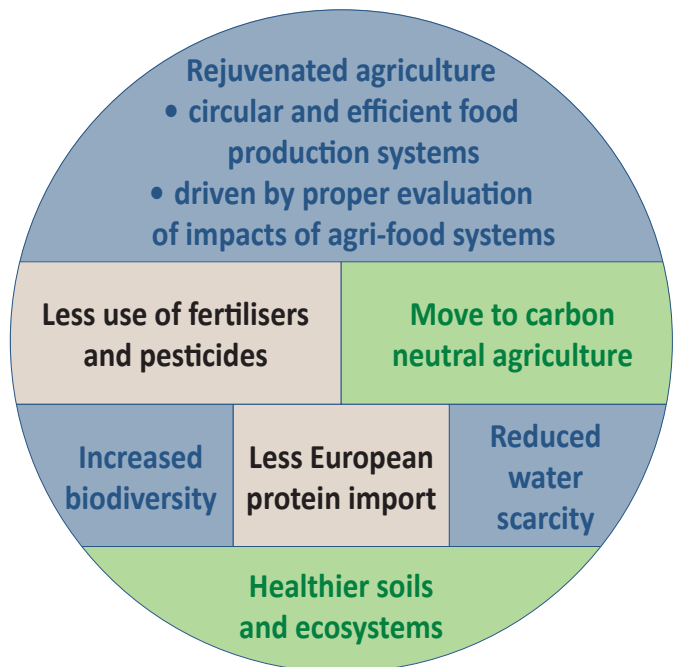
Rejuvenated agriculture
• circular and efficient food production systems
• driven by proper evaluation of impacts of agri-food systems

Less use of fertilisers and pesticides

Move to carbon neutral agriculture

Increased biodiversity

Less European protein import

Reduced water scarcity

Healthier soils and ecosystems